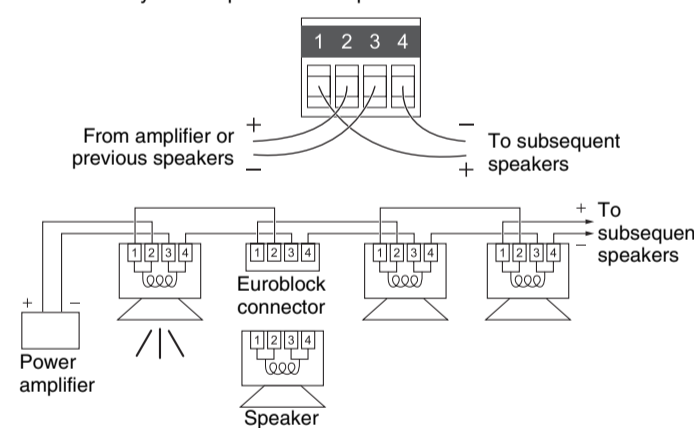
1 2 3 4

+ From amplifier or previous speakers −

− To subsequent speakers +

+ To subsequen − speakers

1 2 3 4

1 2 3 4

Euroblock connector

1 2 3 4

1 2 3 4

+ −

Power amplifier

1 2 3 4

Speaker